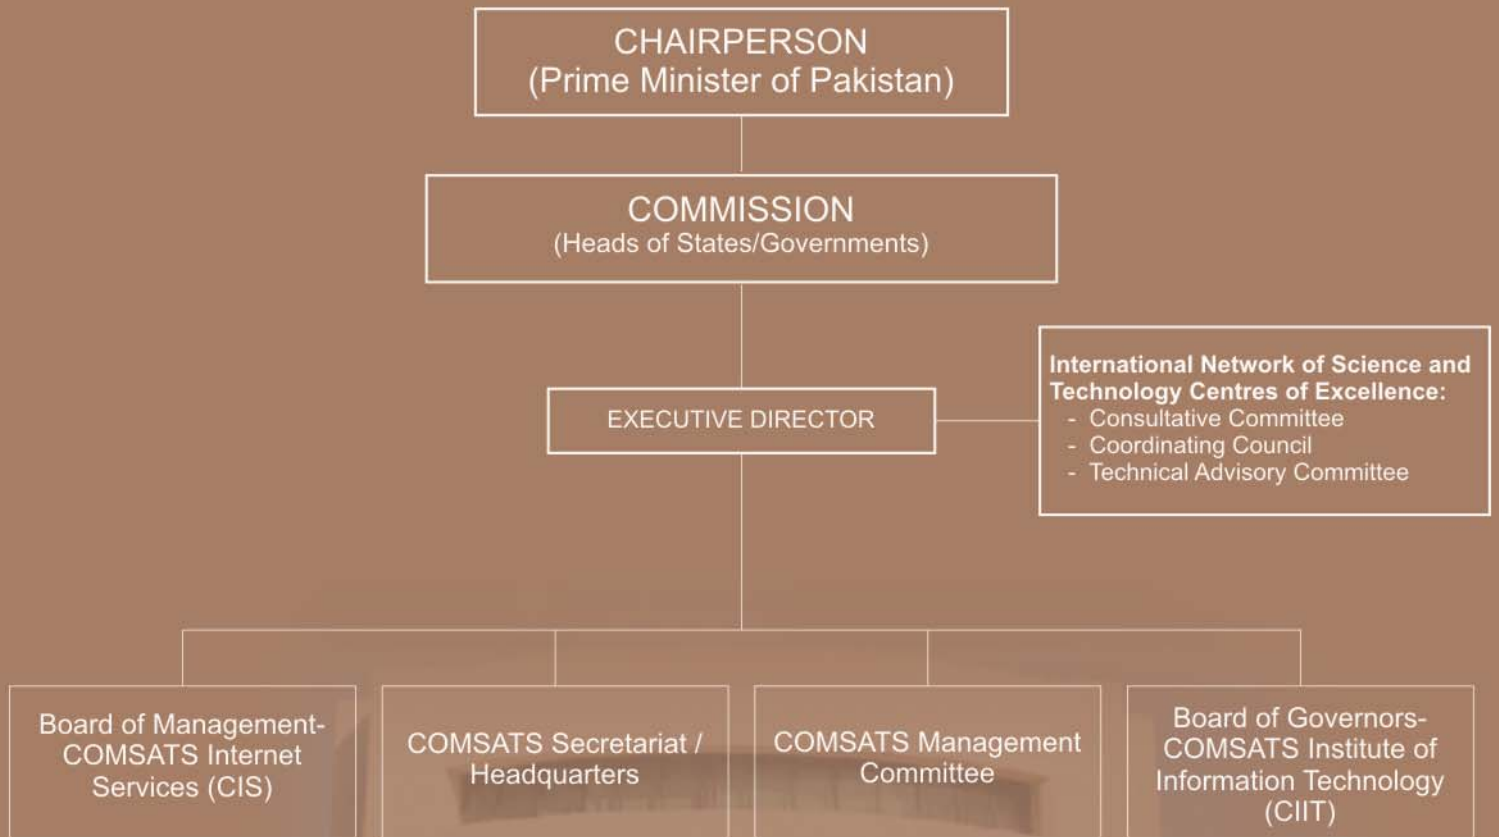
CHAIRPERSON
(Prime Minister of Pakistan)

COMMISSION
(Heads of States/Governments)

EXECUTIVE DIRECTOR

International Network of Science and Technology Centres of Excellence:
- Consultative Committee
- Coordinating Council
- Technical Advisory Committee

Board of Management-COMSATS Internet Services (CIS)

COMSATS Secretariat / Headquarters

COMSATS Management Committee

Board of Governors-COMSATS Institute of Information Technology (CIIT)